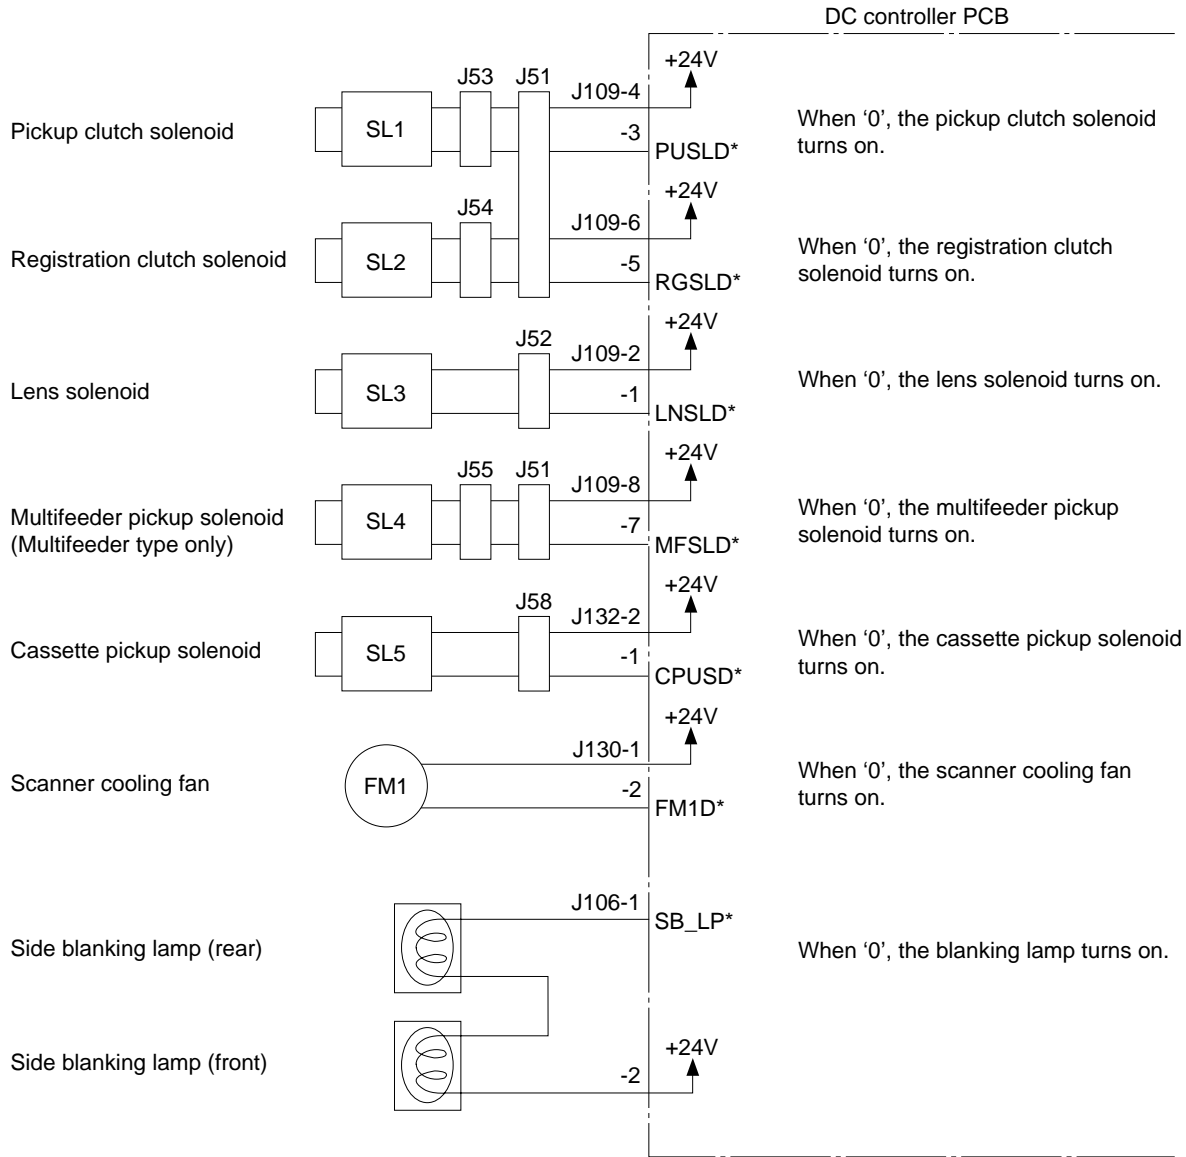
DC controller PCB

Pickup clutch solenoid
SL1
J53 J51
J109-4
+24V
-3
PUSLD*
When '0', the pickup clutch solenoid turns on.

Registration clutch solenoid
SL2
J54
J109-6
+24V
-5
RGSLD*
When '0', the registration clutch solenoid turns on.

Lens solenoid
SL3
J52
J109-2
+24V
-1
LNSLD*
When '0', the lens solenoid turns on.

Multifeeder pickup solenoid (Multifeeder type only)
SL4
J55 J51
J109-8
+24V
-7
MFSLD*
When '0', the multifeeder pickup solenoid turns on.

Cassette pickup solenoid
SL5
J58
J132-2
+24V
-1
CPUSD*
When '0', the cassette pickup solenoid turns on.

Scanner cooling fan
FM1
J130-1
+24V
-2
FM1D*
When '0', the scanner cooling fan turns on.

Side blanking lamp (rear)
J106-1
SB_LP*
When '0', the blanking lamp turns on.

Side blanking lamp (front)
+24V
-2